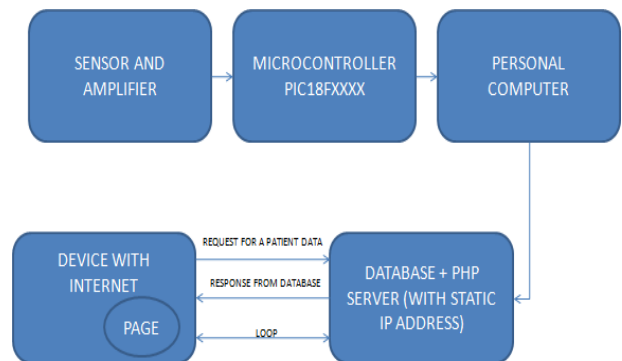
SENSOR AND AMPLIFIER

MICROCONTROLLER PIC18FXXXX

PERSONAL COMPUTER

DEVICE WITH INTERNET

PAGE

REQUEST FOR A PATIENT DATA

RESPONSE FROM DATABASE

LOOP

DATABASE + PHP SERVER (WITH STATIC IP ADDRESS)